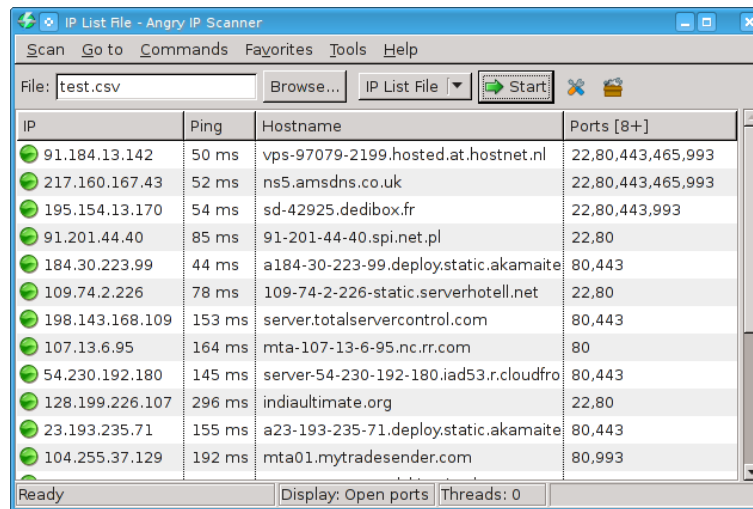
IP List File - Angry IP Scanner

Scan Go to Commands Favorites Tools Help

File: test.csv Browse... IP List File Start

| IP | Ping | Hostname | Ports [8+] |
|---|---|---|---|
| 91.184.13.142 | 50 ms | vps-97079-2199.hosted.at.hostnet.nl | 22,80,443,465,993 |
| 217.160.167.43 | 52 ms | ns5.amsdns.co.uk | 22,80,443,465,993 |
| 195.154.13.170 | 54 ms | sd-42925.dedibox.fr | 22,80,443,993 |
| 91.201.44.40 | 85 ms | 91-201-44-40.spi.net.pl | 22,80 |
| 184.30.223.99 | 44 ms | a184-30-223-99.deploy.static.akamaite | 80,443 |
| 109.74.2.226 | 78 ms | 109-74-2-226-static.serverhotell.net | 22,80 |
| 198.143.168.109 | 153 ms | server.totalservercontrol.com | 80,443 |
| 107.13.6.95 | 164 ms | mta-107-13-6-95.nc.rr.com | 80 |
| 54.230.192.180 | 145 ms | server-54-230-192-180.iad53.r.cloudfro | 80,443 |
| 128.199.226.107 | 296 ms | indiaultimate.org | 22,80 |
| 23.193.235.71 | 155 ms | a23-193-235-71.deploy.static.akamaite | 80,443 |
| 104.255.37.129 | 192 ms | mta01.mytradesender.com | 80,993 |

Ready Display: Open ports Threads: 0